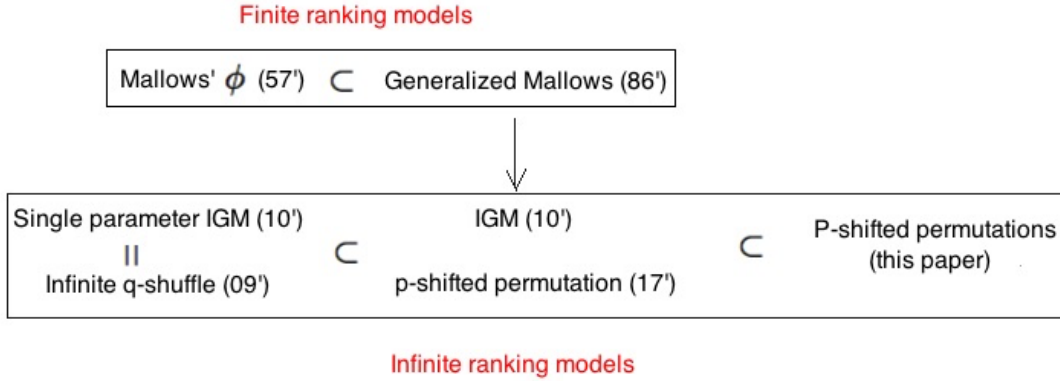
Finite ranking models

Mallows' $\phi$ (57') $\subset$ Generalized Mallows (86')

Single parameter IGM (10')
$||$
Infinite q-shuffle (09')

$\subset$

IGM (10')
p-shifted permutation (17')

$\subset$

P-shifted permutations (this paper)

Infinite ranking models